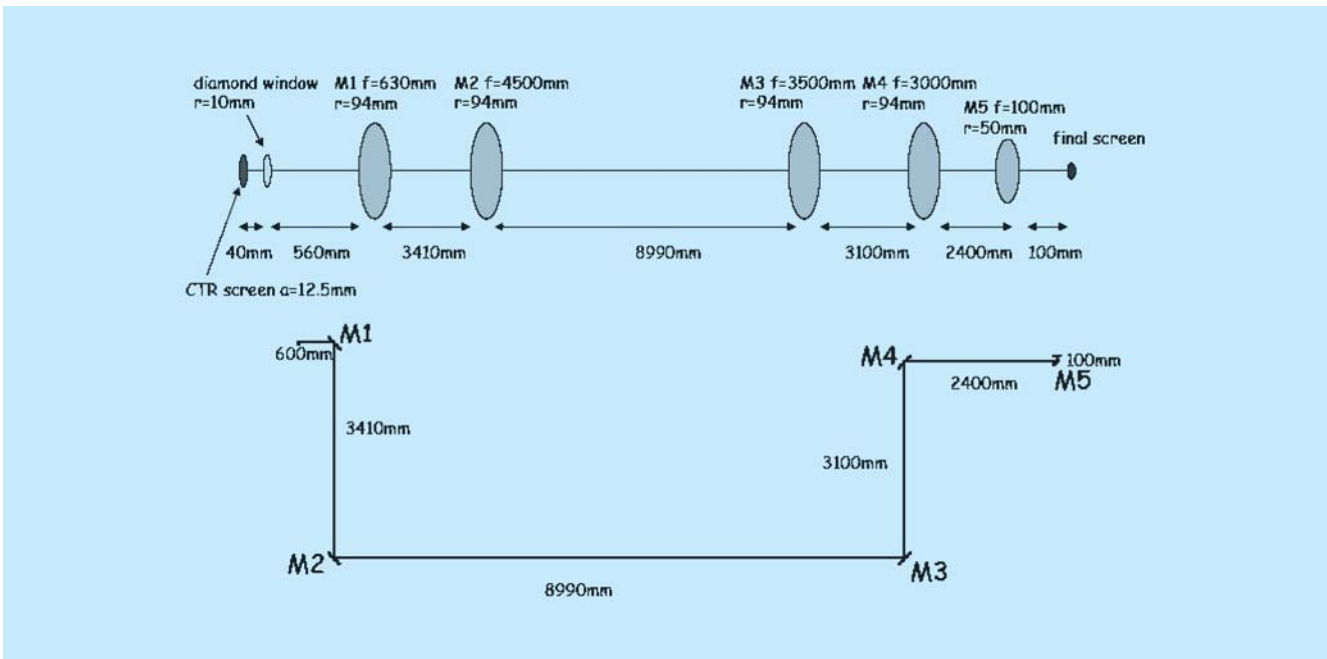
diamond window
r=10mm

M1 f=630mm
r=94mm

M2 f=4500mm
r=94mm

M3 f=3500mm
r=94mm

M4 f=3000mm
r=94mm

M5 f=100mm
r=50mm

final screen

40mm 560mm 3410mm 8990mm 3100mm 2400mm 100mm

CTR screen a=12.5mm

M1
600mm
3410mm
M2
8990mm
M3
3100mm
M4
2400mm
100mm
M5